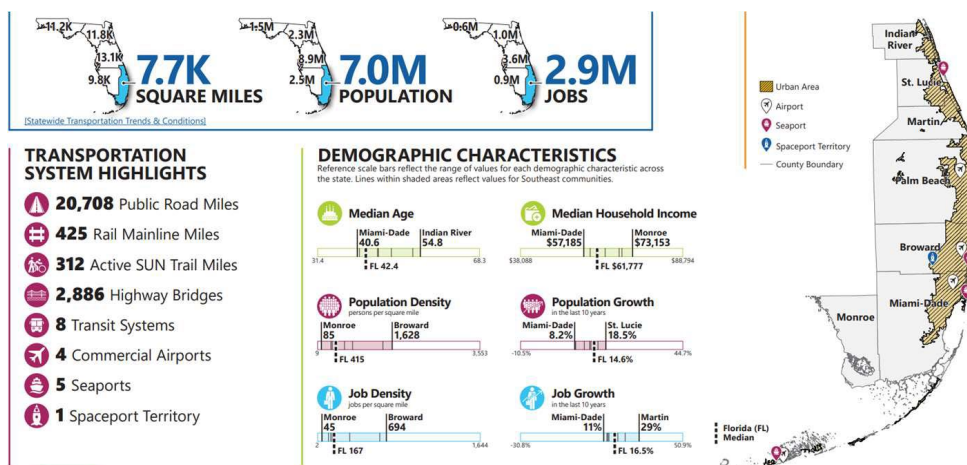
11.2K 11.8K 13.1K 9.8K 7.7K SQUARE MILES

1.5M 2.3M 8.9M 2.5M 7.0M POPULATION

0.6M 1.0M 3.6M 0.9M 2.9M JOBS

[Statewide Transportation Trends & Conditions]

TRANSPORTATION SYSTEM HIGHLIGHTS

20,708 Public Road Miles

425 Rail Mainline Miles

312 Active SUN Trail Miles

2,886 Highway Bridges

8 Transit Systems

4 Commercial Airports

5 Seaports

1 Spaceport Territory

DEMOGRAPHIC CHARACTERISTICS

Reference scale bars reflect the range of values for each demographic characteristic across the state. Lines within shaded areas reflect values for Southeast communities.

Median Age

Miami-Dade 40.6 Indian River 54.8

31.4 FL 42.4 68.3

Median Household Income

Miami-Dade $57,185 Monroe $73,153

$38,088 FL $61,777 $88,794

Population Density

persons per square mile

Monroe 85 Broward 1,628

9 FL 415 3,553

Population Growth

in the last 10 years

Miami-Dade 8.2% St. Lucie 18.5%

-10.5% FL 14.6% 44.7%

Job Density

jobs per square mile

Monroe 45 Broward 694

2 FL 167 1,644

Job Growth

in the last 10 years

Miami-Dade 11% Martin 29%

-30.8% FL 16.5% 50.9%

Florida (FL) Median

Urban Area

Airport

Seaport

Spaceport Territory

County Boundary

Indian River

St. Lucie

Martin

Palm Beach

Broward

Miami-Dade

Monroe